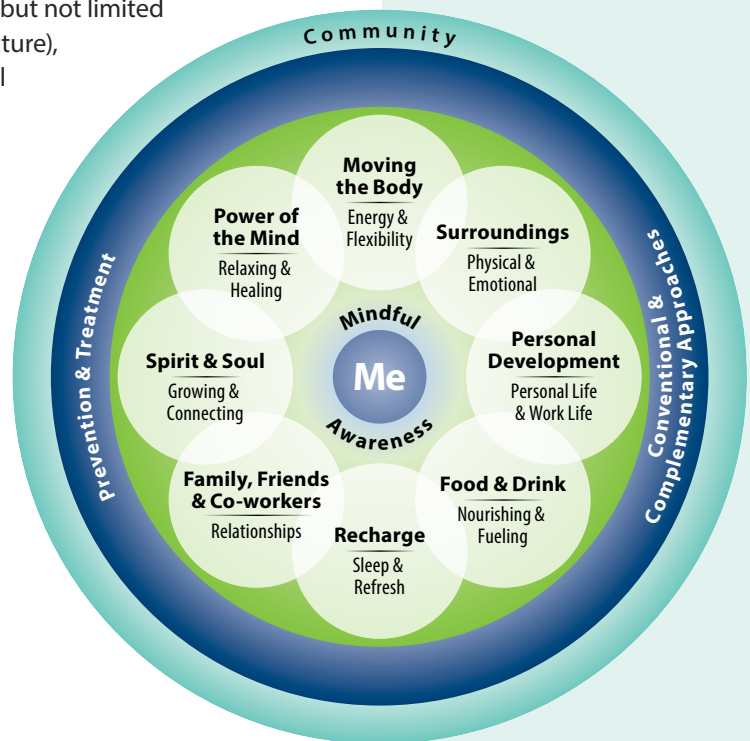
but not limited
ture),
l

Community

Moving the Body
Energy & Flexibility

Power of the Mind
Relaxing & Healing

Surroundings
Physical & Emotional

Spirit & Soul
Growing & Connecting

Mindful
Me
Awareness

Personal Development
Personal Life & Work Life

Family, Friends & Co-workers
Relationships

Food & Drink
Nourishing & Fueling

Recharge
Sleep & Refresh

Prevention & Treatment

Conventional & Complementary Approaches